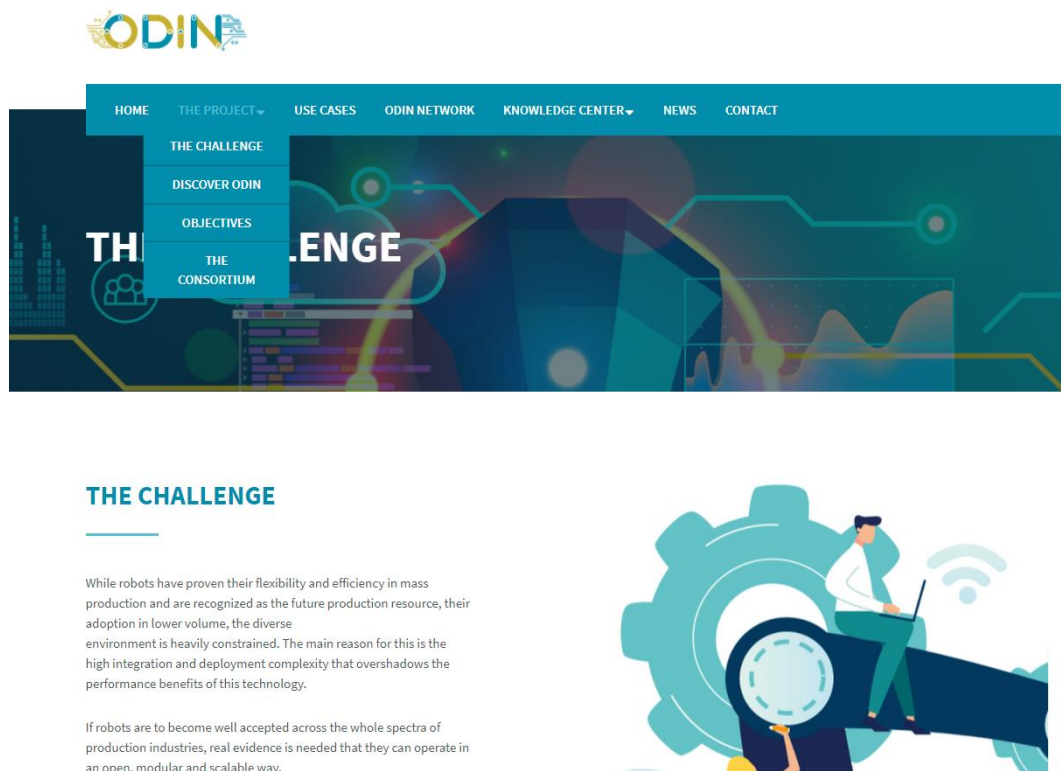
ODIN

HOME THE PROJECT USE CASES ODIN NETWORK KNOWLEDGE CENTER NEWS CONTACT

THE CHALLENGE

DISCOVER ODIN

OBJECTIVES

THE CONSORTIUM

TH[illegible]LENGE

THE CHALLENGE

While robots have proven their flexibility and efficiency in mass production and are recognized as the future production resource, their adoption in lower volume, the diverse environment is heavily constrained. The main reason for this is the high integration and deployment complexity that overshadows the performance benefits of this technology.

If robots are to become well accepted across the whole spectra of production industries, real evidence is needed that they can operate in an open, modular and scalable way.